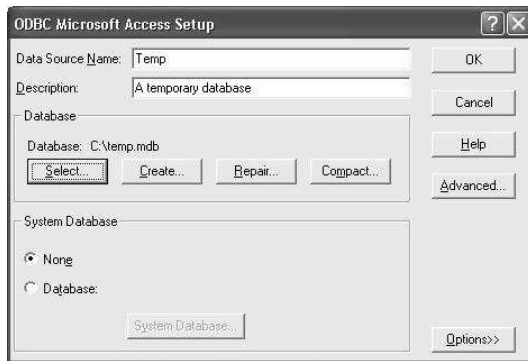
ODBC Microsoft Access Setup

Data Source Name: Temp

Description: A temporary database

OK

Cancel

Help

Advanced...

Database

Database: C:\temp.mdb

Select...

Create...

Repair...

Compact...

System Database

None

Database:

System Database...

Options>>